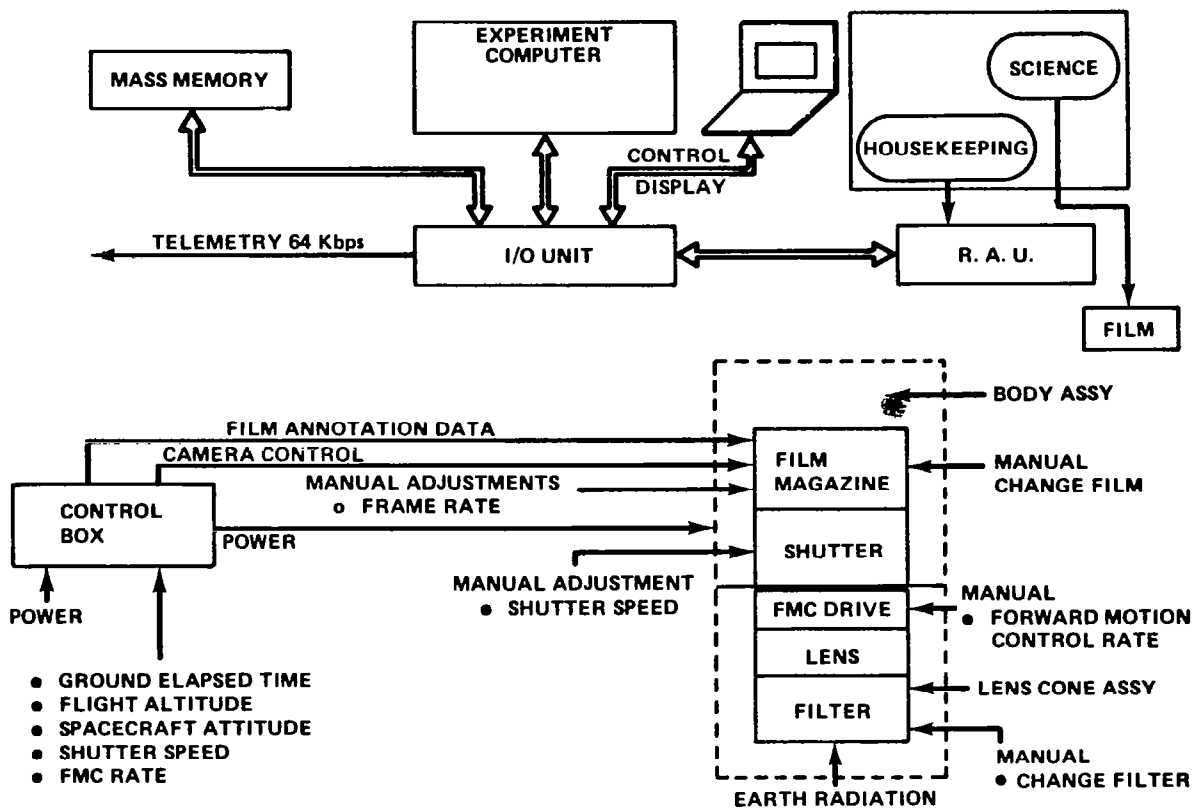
EXPERIMENT COMPUTER

MASS MEMORY

SCIENCE

HOUSEKEEPING

CONTROL

DISPLAY

TELEMETRY 64 Kbps

I/O UNIT

R. A. U.

FILM

BODY ASSY

FILM ANNOTATION DATA

CAMERA CONTROL

MANUAL ADJUSTMENTS
o FRAME RATE

FILM MAGAZINE

MANUAL CHANGE FILM

CONTROL BOX

POWER

SHUTTER

MANUAL ADJUSTMENT
• SHUTTER SPEED

MANUAL
• FORWARD MOTION CONTROL RATE

FMC DRIVE

LENS

LENS CONE ASSY

FILTER

MANUAL
• CHANGE FILTER

POWER

• GROUND ELAPSED TIME
• FLIGHT ALTITUDE
• SPACECRAFT ATTITUDE
• SHUTTER SPEED
• FMC RATE

EARTH RADIATION